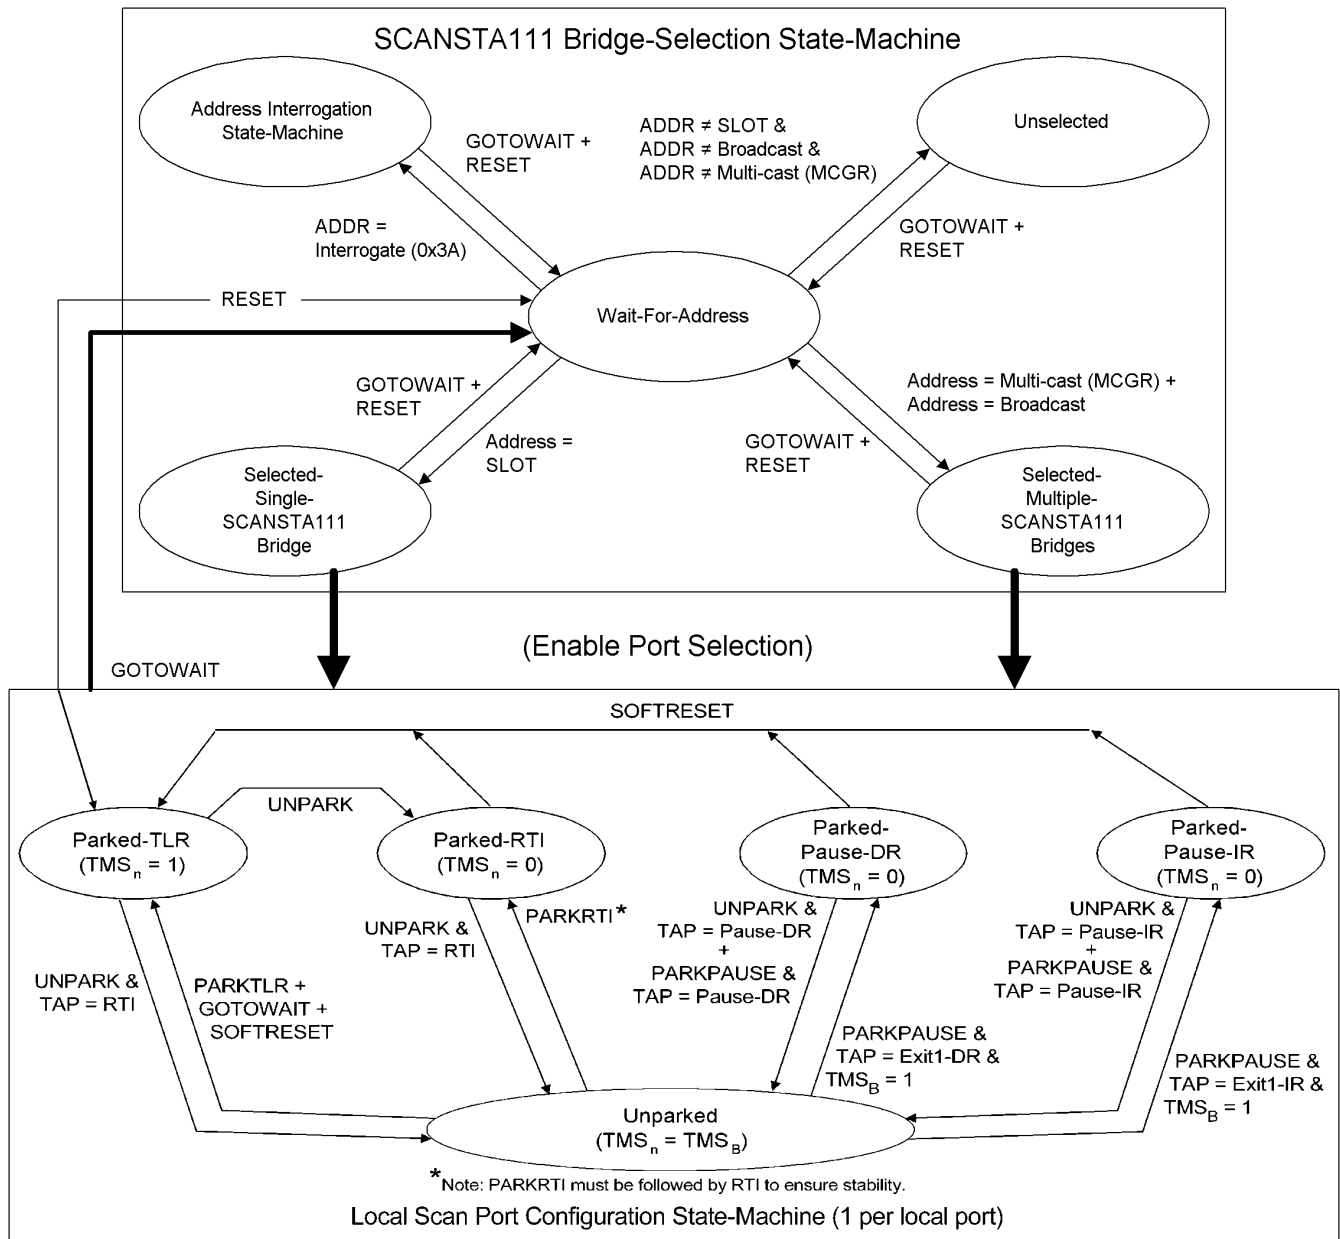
SCANSTA111 Bridge-Selection State-Machine

Address Interrogation State-Machine

GOTOWAIT + RESET

ADDR ≠ SLOT &
ADDR ≠ Broadcast &
ADDR ≠ Multi-cast (MCGR)

Unselected

ADDR = Interrogate (0x3A)

GOTOWAIT + RESET

RESET

Wait-For-Address

GOTOWAIT + RESET

Address = Multi-cast (MCGR) +
Address = Broadcast

Address = SLOT

GOTOWAIT + RESET

Selected-Single-SCANSTA111 Bridge

Selected-Multiple-SCANSTA111 Bridges

(Enable Port Selection)

GOTOWAIT

SOFTRESET

UNPARK

Parked-TLR
$(TMS_n = 1)$

Parked-RTI
$(TMS_n = 0)$

Parked-Pause-DR
$(TMS_n = 0)$

Parked-Pause-IR
$(TMS_n = 0)$

UNPARK & TAP = RTI

PARKRTI*

UNPARK & TAP = Pause-DR
+
PARKPAUSE & TAP = Pause-DR

UNPARK & TAP = Pause-IR
+
PARKPAUSE & TAP = Pause-IR

UNPARK & TAP = RTI

PARKTLR + GOTOWAIT + SOFTRESET

PARKPAUSE & TAP = Exit1-DR & $TMS_B = 1$

PARKPAUSE & TAP = Exit1-IR & $TMS_B = 1$

Unparked
$(TMS_n = TMS_B)$

*Note: PARKRTI must be followed by RTI to ensure stability.

Local Scan Port Configuration State-Machine (1 per local port)